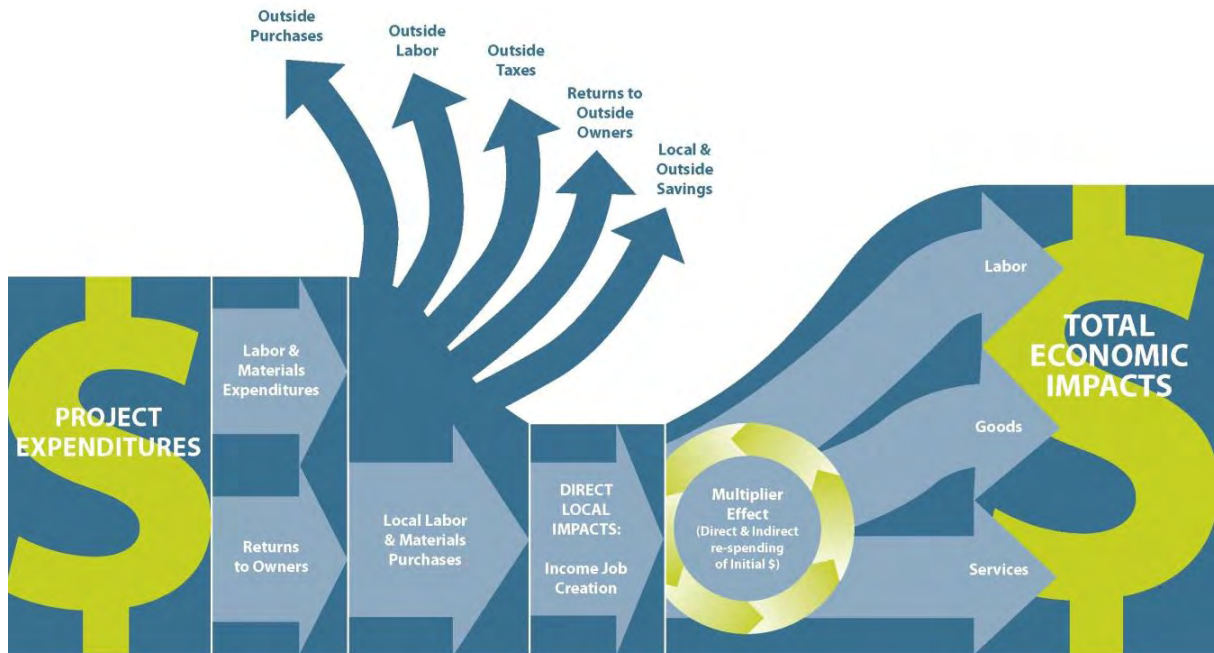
Outside Purchases

Outside Labor

Outside Taxes

Returns to Outside Owners

Local & Outside Savings

PROJECT EXPENDITURES

Labor & Materials Expenditures

Returns to Owners

Local Labor & Materials Purchases

DIRECT LOCAL IMPACTS:

Income Job Creation

Multiplier Effect (Direct & Indirect re-spending of Initial $)

Labor

Goods

Services

TOTAL ECONOMIC IMPACTS